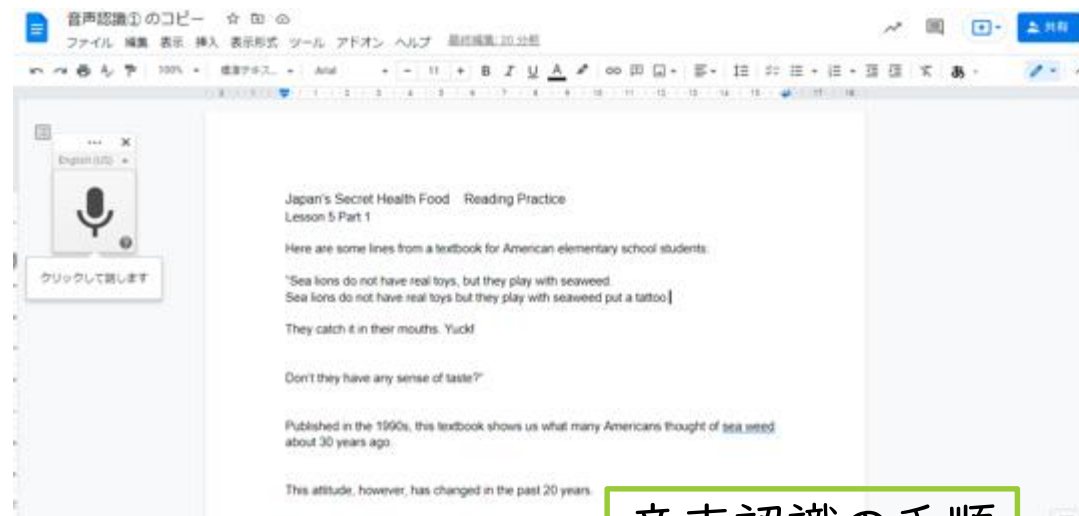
音声認識① のコピー

ファイル 編集 表示 挿入 表示形式 ツール アドオン ヘルプ 最終編集: 20 分前

共有

100% 標準テキス... Arial 11

English (US)

クリックして話します

Japan's Secret Health Food Reading Practice
Lesson 5 Part 1

Here are some lines from a textbook for American elementary school students:

"Sea lions do not have real toys, but they play with seaweed.
Sea lions do not have real toys but they play with seaweed put a tattoo

They catch it in their mouths. Yuck!

Don't they have any sense of taste?"

Published in the 1990s, this textbook shows us what many Americans thought of sea weed about 30 years ago.

This attitude, however, has changed in the past 20 years.

音声認識の手順